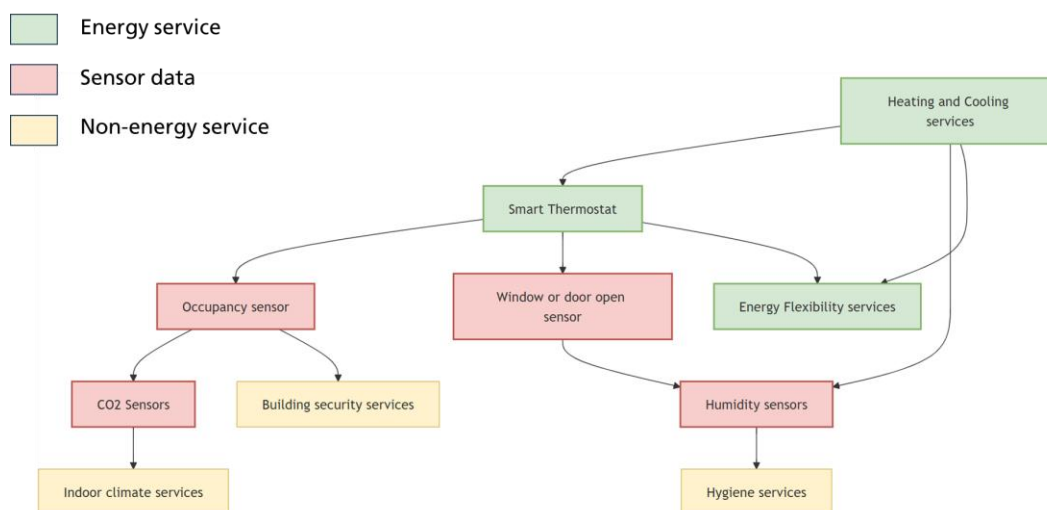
Energy service

Sensor data

Non-energy service

Heating and Cooling services

Smart Thermostat

Occupancy sensor

Window or door open sensor

Energy Flexibility services

CO2 Sensors

Building security services

Humidity sensors

Indoor climate services

Hygiene services